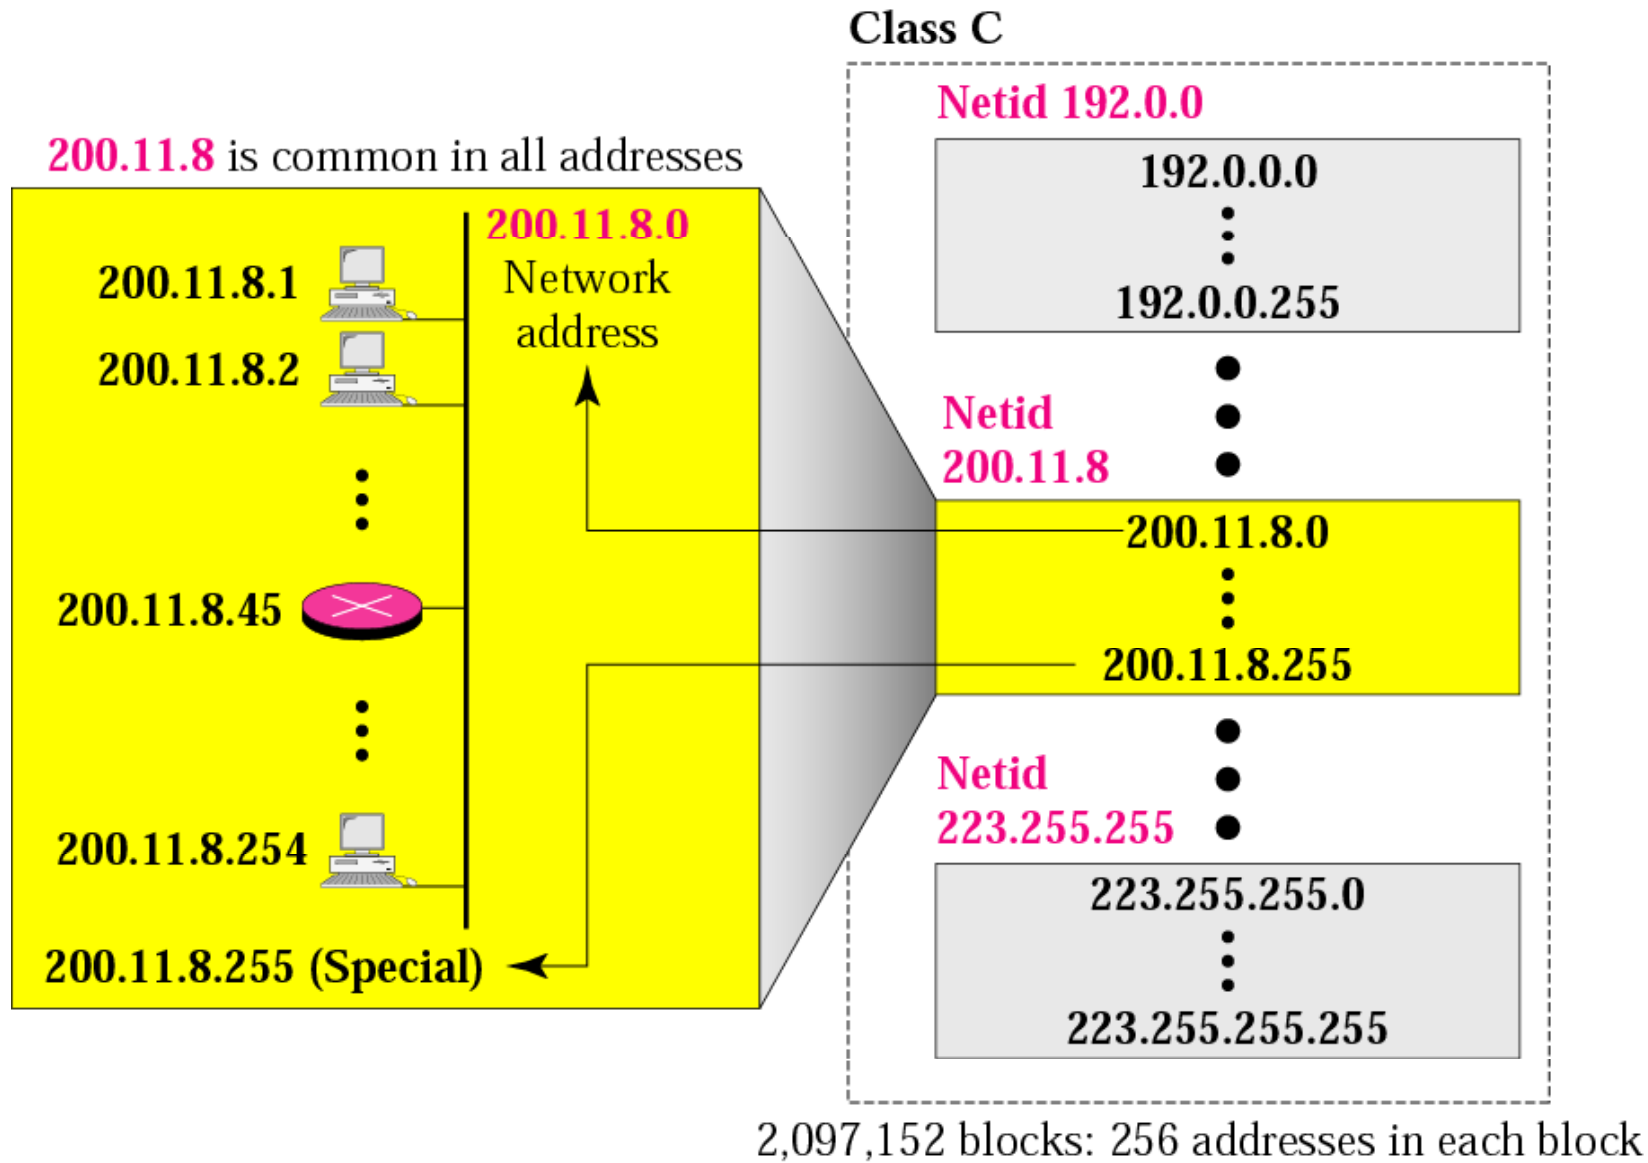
Class C

200.11.8 is common in all addresses

200.11.8.1

200.11.8.2

200.11.8.45

200.11.8.254

200.11.8.255 (Special)

200.11.8.0
Network address

Netid 192.0.0

192.0.0.0

192.0.0.255

Netid 200.11.8

200.11.8.0

200.11.8.255

Netid 223.255.255

223.255.255.0

223.255.255.255

2,097,152 blocks: 256 addresses in each block